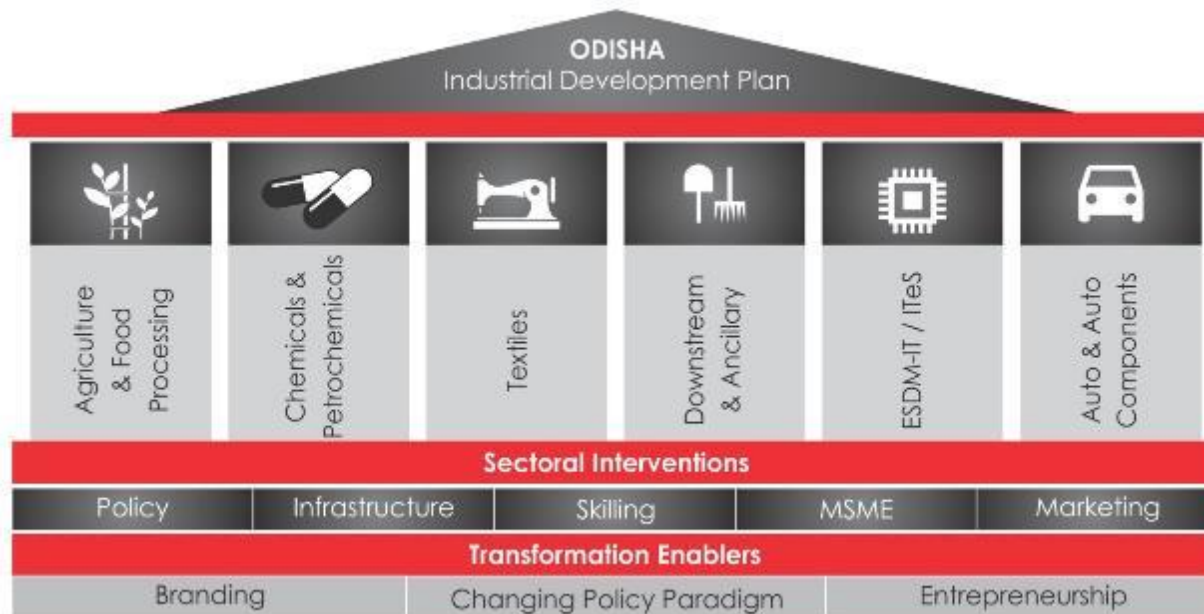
ODISHA
Industrial Development Plan

Agriculture & Food Processing

Chemicals & Petrochemicals

Textiles

Downstream & Ancillary

ESDM-IT / ITeS

Auto & Auto Components

Sectoral Interventions

| Policy | Infrastructure | Skilling | MSME | Marketing |
|---|---|---|---|---|

Transformation Enablers

| Branding | Changing Policy Paradigm | Entrepreneurship |
|---|---|---|